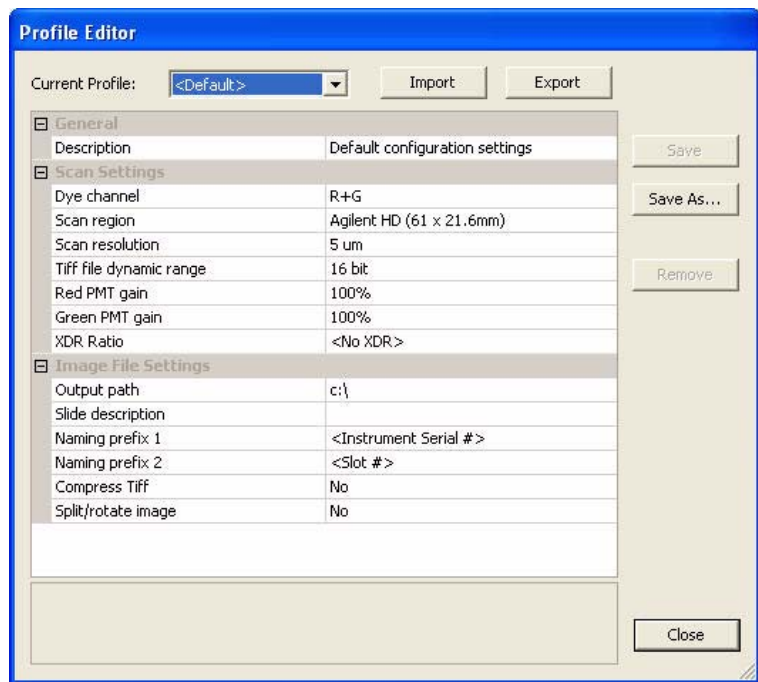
Profile Editor

Current Profile: <Default> Import Export

General

| | |
|---|---|
| Description | Default configuration settings |

Scan Settings

| | |
|---|---|
| Dye channel | R+G |
| Scan region | Agilent HD (61 x 21.6mm) |
| Scan resolution | 5 um |
| Tiff file dynamic range | 16 bit |
| Red PMT gain | 100% |
| Green PMT gain | 100% |
| XDR Ratio | <No XDR> |

Image File Settings

| | |
|---|---|
| Output path | c:\ |
| Slide description | |
| Naming prefix 1 | <Instrument Serial #> |
| Naming prefix 2 | <Slot #> |
| Compress Tiff | No |
| Split/rotate image | No |

Save

Save As...

Remove

Close